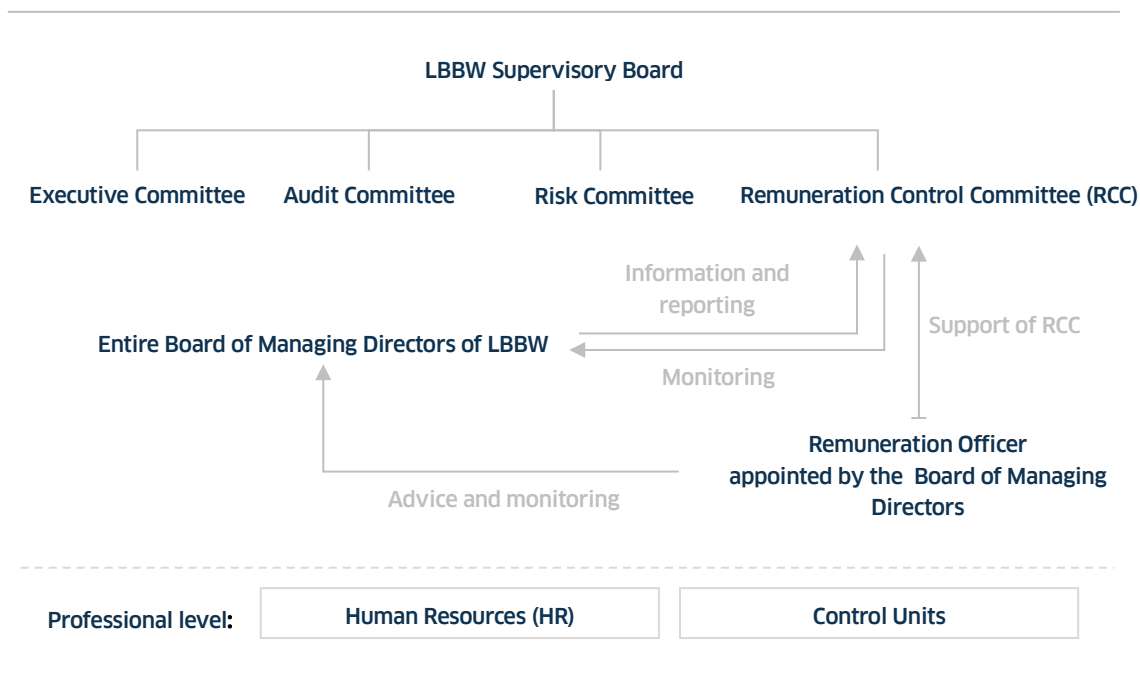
LBBW Supervisory Board

Executive Committee

Audit Committee

Risk Committee

Remuneration Control Committee (RCC)

Information and reporting

Entire Board of Managing Directors of LBBW

Monitoring

Support of RCC

Remuneration Officer appointed by the Board of Managing Directors

Advice and monitoring

Professional level:

Human Resources (HR)

Control Units